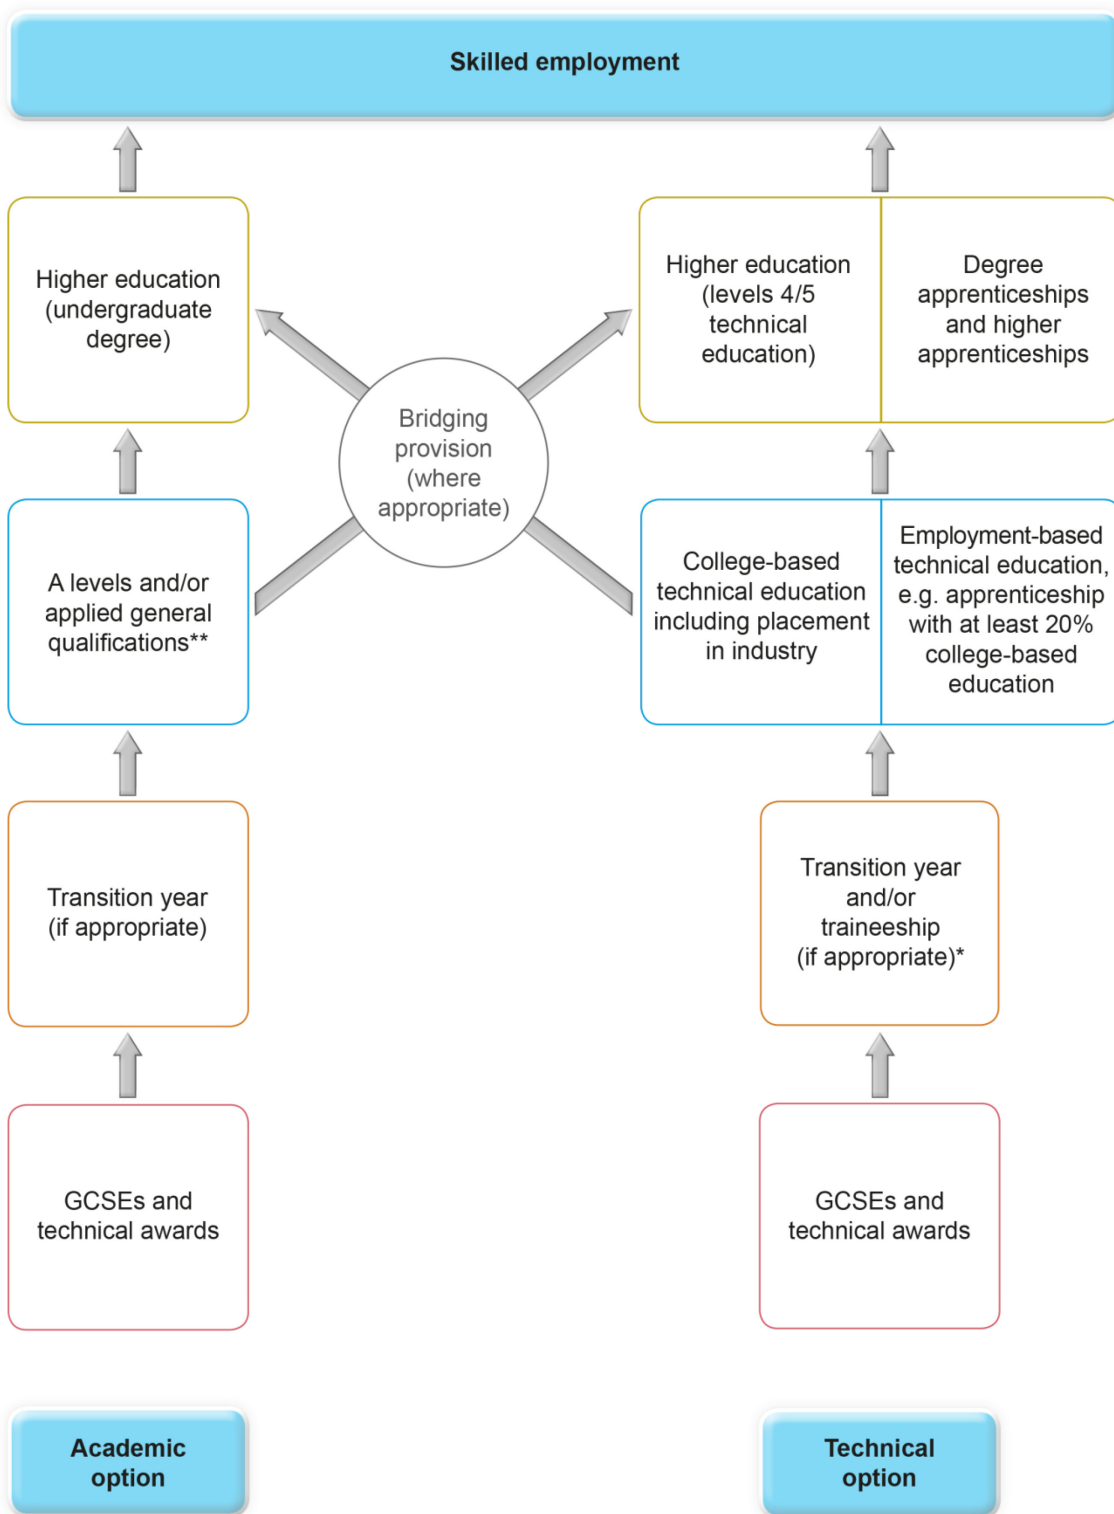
Skilled employment

Higher education (undergraduate degree)

Higher education (levels 4/5 technical education)

Degree apprenticeships and higher apprenticeships

Bridging provision (where appropriate)

A levels and/or applied general qualifications**

College-based technical education including placement in industry

Employment-based technical education, e.g. apprenticeship with at least 20% college-based education

Transition year (if appropriate)

Transition year and/or traineeship (if appropriate)*

GCSEs and technical awards

GCSEs and technical awards

Academic option

Technical option